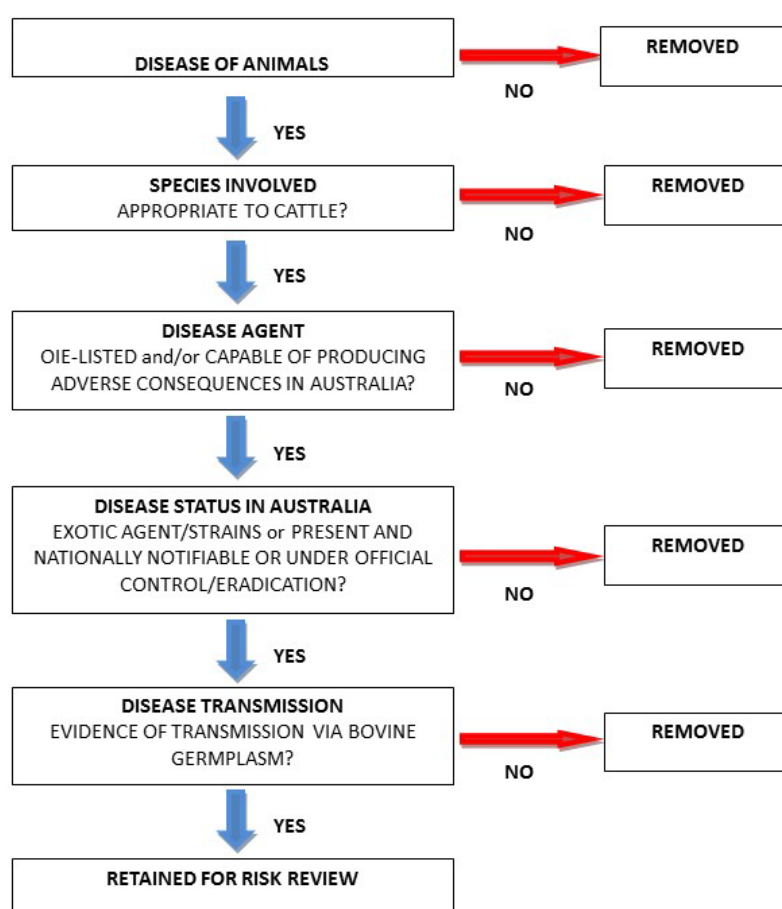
DISEASE OF ANIMALS

NO

REMOVED

YES

SPECIES INVOLVED
APPROPRIATE TO CATTLE?

NO

REMOVED

YES

DISEASE AGENT
OIE-LISTED and/or CAPABLE OF PRODUCING ADVERSE CONSEQUENCES IN AUSTRALIA?

NO

REMOVED

YES

DISEASE STATUS IN AUSTRALIA
EXOTIC AGENT/STRAINS or PRESENT AND NATIONALLY NOTIFIABLE OR UNDER OFFICIAL CONTROL/ERADICATION?

NO

REMOVED

YES

DISEASE TRANSMISSION
EVIDENCE OF TRANSMISSION VIA BOVINE GERMPLASM?

NO

REMOVED

YES

RETAINED FOR RISK REVIEW